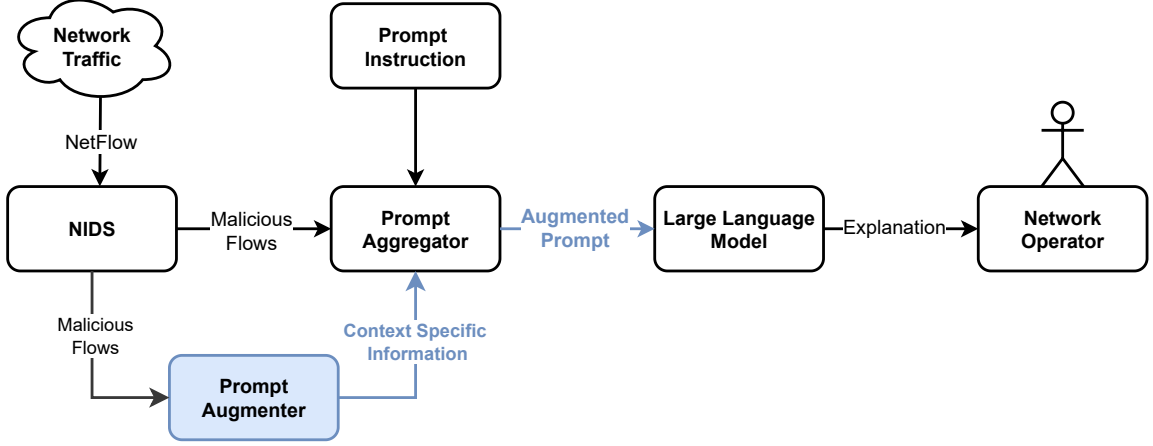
Network Traffic

Prompt Instruction

NetFlow

NIDS

Malicious Flows

Prompt Aggregator

Augmented Prompt

Large Language Model

Explanation

Network Operator

Malicious Flows

Context Specific Information

Prompt Augmenter